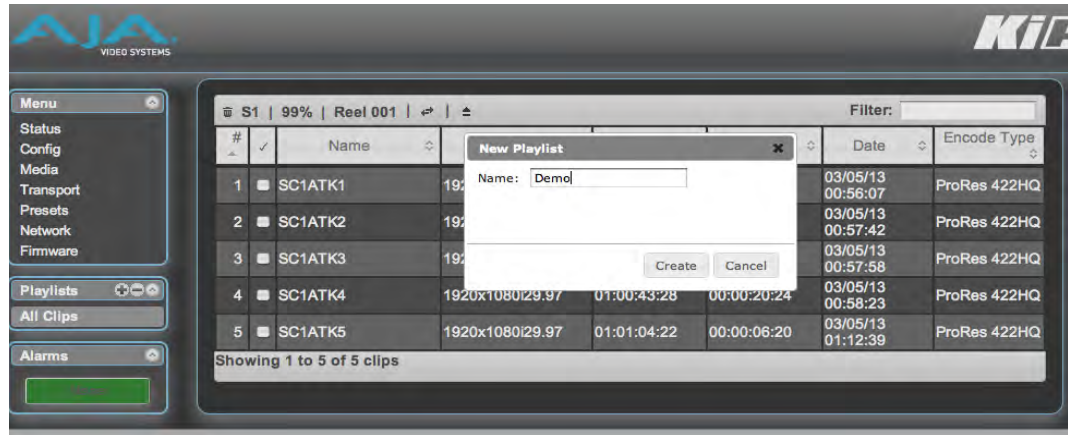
AJA VIDEO SYSTEMS

KI

Menu
Status
Config
Media
Transport
Presets
Network
Firmware

Playlists
All Clips

Alarms

S1 | 99% | Reel 001 |

Filter:

| # | ✓ | Name | | | Date | Encode Type |
|---|---|---|---|---|---|---|
| 1 | | SC1ATK1 | 192 | | 03/05/13 00:56:07 | ProRes 422HQ |
| 2 | | SC1ATK2 | 192 | | 03/05/13 00:57:42 | ProRes 422HQ |
| 3 | | SC1ATK3 | 192 | | 03/05/13 00:57:58 | ProRes 422HQ |
| 4 | | SC1ATK4 | 1920x1080i29.97 | 01:00:43:28 | 00:00:20:24 | 03/05/13 00:58:23 | ProRes 422HQ |
| 5 | | SC1ATK5 | 1920x1080i29.97 | 01:01:04:22 | 00:00:06:20 | 03/05/13 01:12:39 | ProRes 422HQ |

Showing 1 to 5 of 5 clips

New Playlist
Name: Demo
Create Cancel